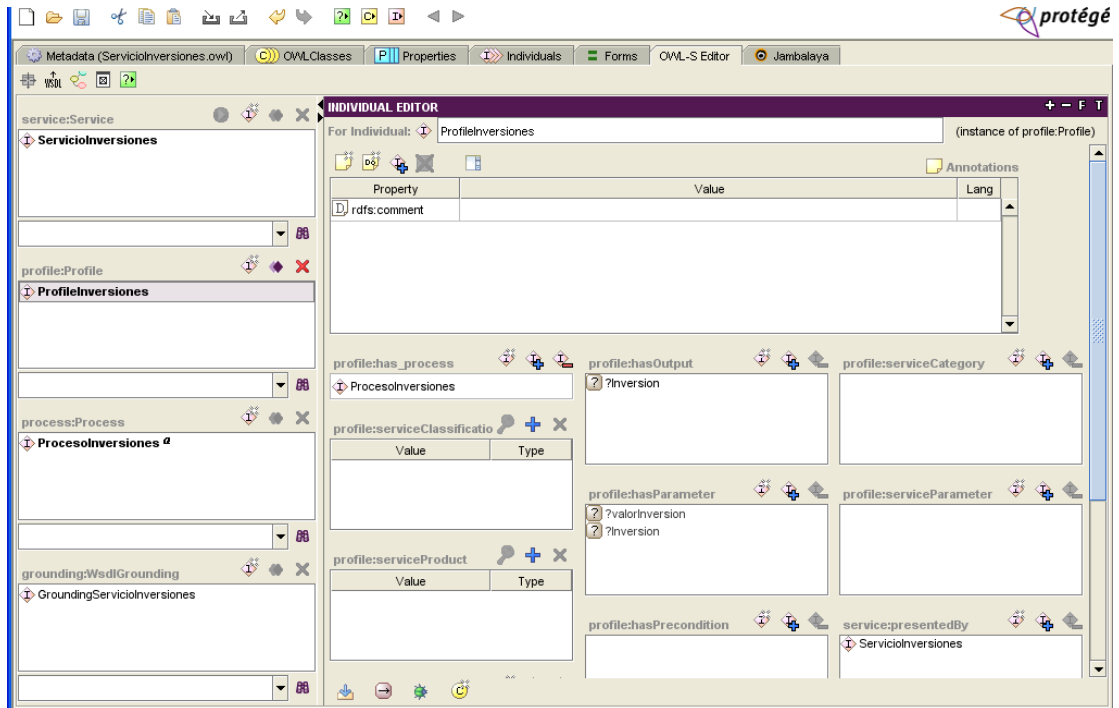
protégé

Metadata (ServicioInversiones.owl) | OWLClasses | Properties | Individuals | Forms | OWL-S Editor | Jambalaya

service:Service
ServicioInversiones

profile:Profile
ProfileInversiones

process:Process
ProcesoInversiones

grounding:WsdlGrounding
GroundingServicioInversiones

INDIVIDUAL EDITOR
For Individual: ProfileInversiones (instance of profile:Profile)

Annotations

| Property | Value | Lang |
|---|---|---|
| rdfs:comment | | |

profile:has_process
ProcesoInversiones

profile:serviceClassificatio

| Value | Type |
|---|---|

profile:serviceProduct

| Value | Type |
|---|---|

profile:hasOutput
?Inversion

profile:hasParameter
?valorInversion
?Inversion

profile:hasPrecondition

profile:serviceCategory

profile:serviceParameter

service:presentedBy
ServicioInversiones